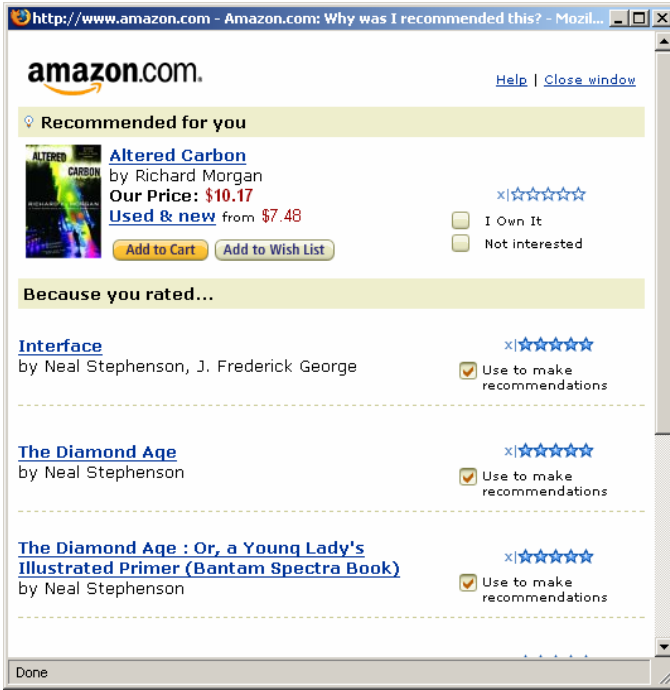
http://www.amazon.com - Amazon.com: Why was I recommended this? - Mozil...

amazon.com.

Help | Close window

Recommended for you

ALTERED CARBON RICHARD K. MORGAN

Altered Carbon
by Richard Morgan
Our Price: $10.17
Used & new from $7.48

Add to Cart | Add to Wish List

x

I Own It
Not interested

Because you rated...

Interface
by Neal Stephenson, J. Frederick George

x

Use to make recommendations

The Diamond Age
by Neal Stephenson

x

Use to make recommendations

The Diamond Age : Or, a Young Lady's Illustrated Primer (Bantam Spectra Book)
by Neal Stephenson

x

Use to make recommendations

Done